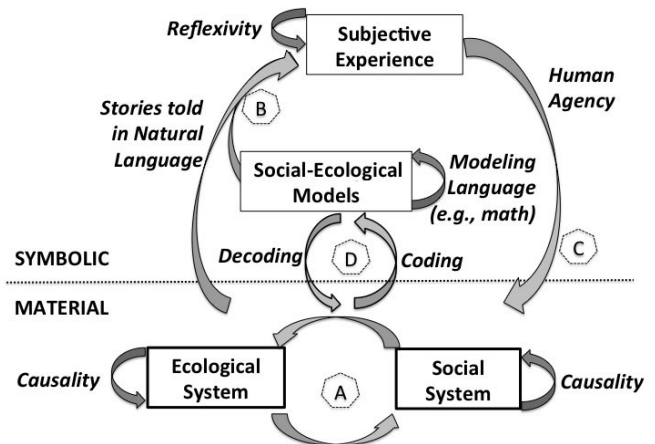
Reflexivity

Subjective Experience

Human Agency

Stories told in Natural Language

B

Social-Ecological Models

Modeling Language (e.g., math)

SYMBOLIC

Decoding

D

Coding

C

MATERIAL

Causality

Ecological System

A

Social System

Causality